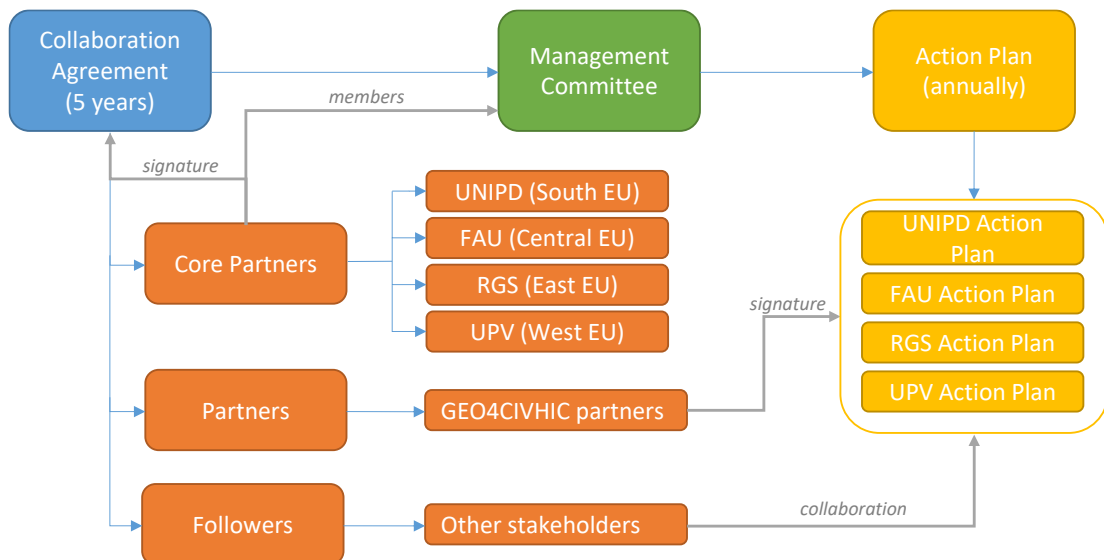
Collaboration Agreement (5 years)

Management Committee

Action Plan (annually)

members

signature

Core Partners

UNIPD (South EU)

FAU (Central EU)

RGS (East EU)

UPV (West EU)

UNIPD Action Plan

FAU Action Plan

RGS Action Plan

UPV Action Plan

signature

Partners

GEO4CIVHIC partners

Followers

Other stakeholders

collaboration